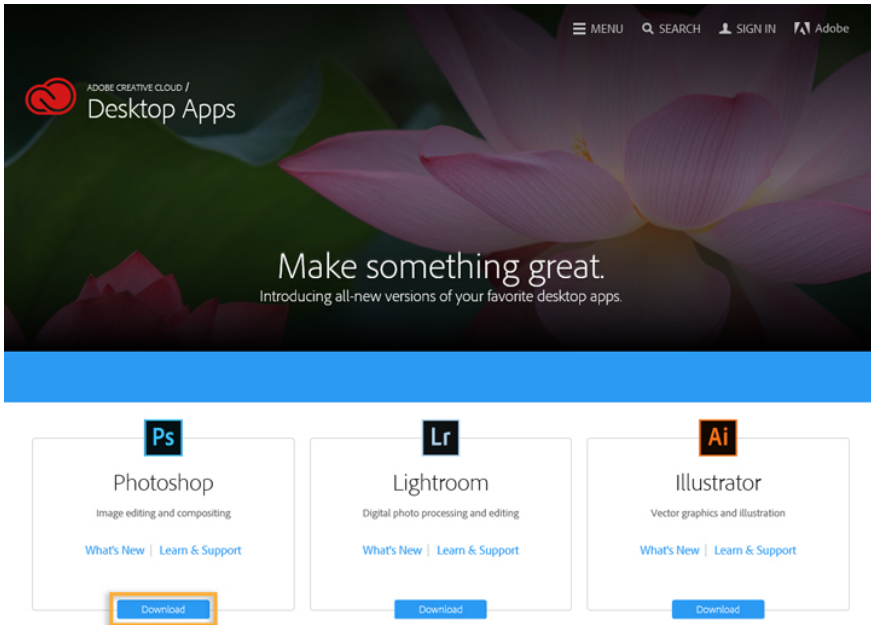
MENU SEARCH SIGN IN Adobe

ADOBE CREATIVE CLOUD /
Desktop Apps

Make something great.
Introducing all-new versions of your favorite desktop apps.

Ps
Photoshop
Image editing and compositing
What's New | Learn & Support
Download

Lr
Lightroom
Digital photo processing and editing
What's New | Learn & Support
Download

Ai
Illustrator
Vector graphics and illustration
What's New | Learn & Support
Download